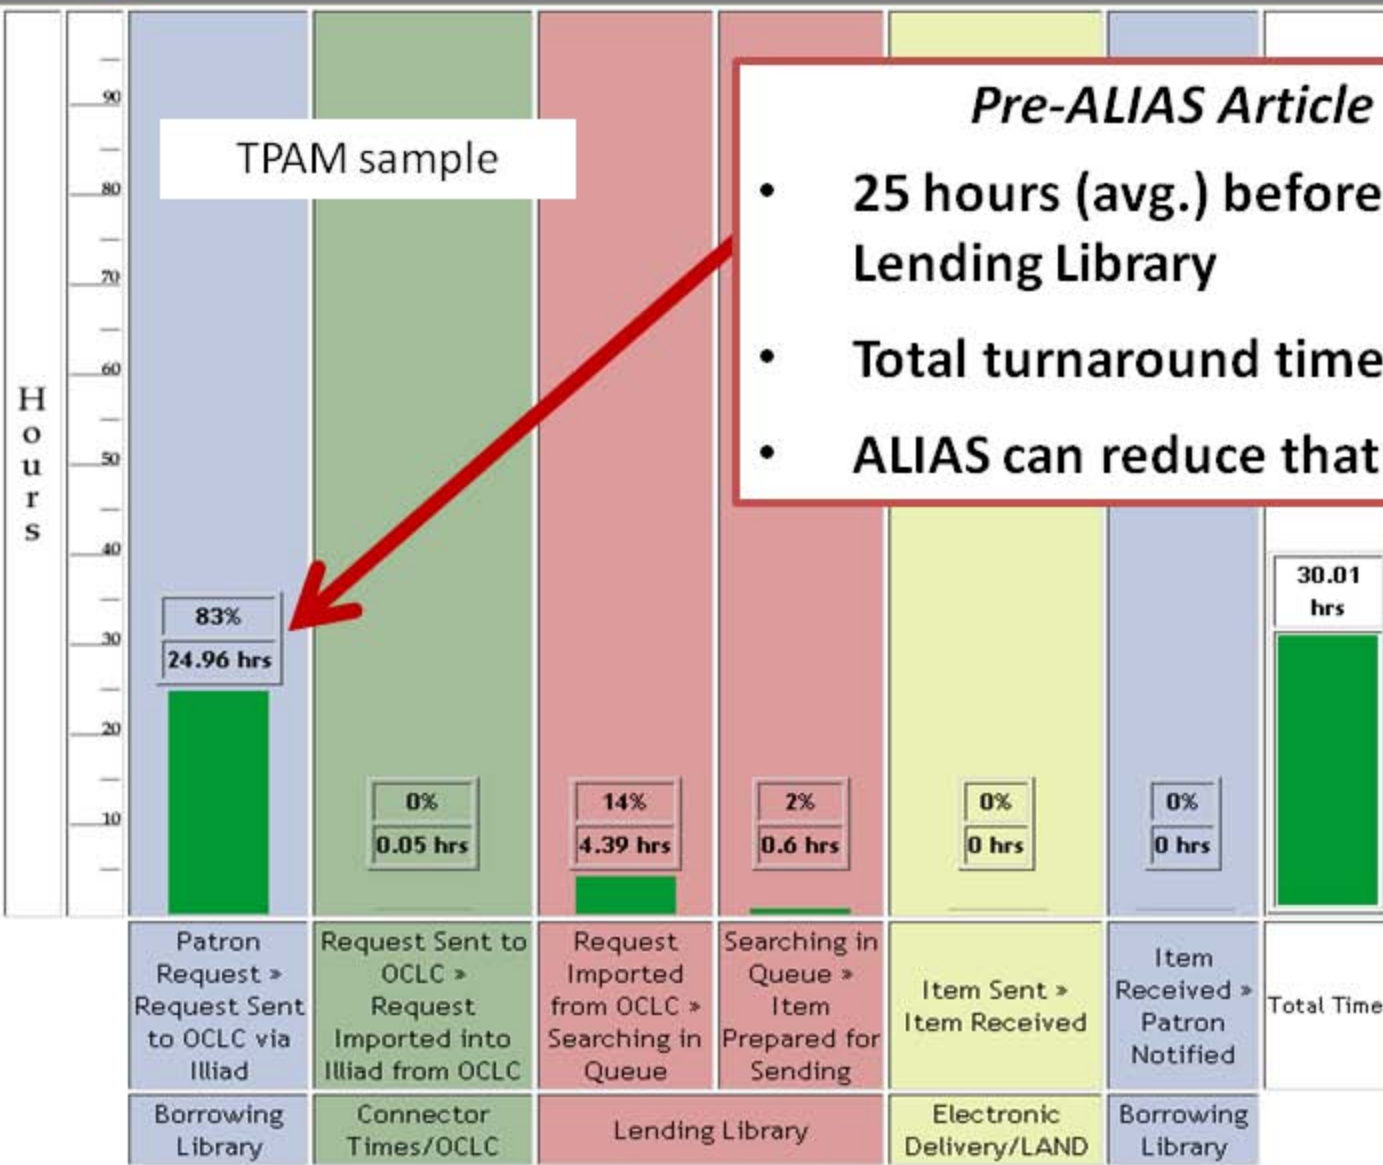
Pre-ALIAS Article

• 25 hours (avg.) before
Lending Library

• Total turnaround time

• ALIAS can reduce that

TPAM sample

H o u r s

90
80
70
60
50
40
30
20
10

83%
24.96 hrs

0%
0.05 hrs

14%
4.39 hrs

2%
0.6 hrs

0%
0 hrs

0%
0 hrs

30.01 hrs

| Patron Request » Request Sent to OCLC via Illiad | Request Sent to OCLC » Request Imported into Illiad from OCLC | Request Imported from OCLC » Searching in Queue | Searching in Queue » Item Prepared for Sending | Item Sent » Item Received | Item Received » Patron Notified | Total Time |
|---|---|---|---|---|---|---|
| Borrowing Library | Connector Times/OCLC | Lending Library | Lending Library | Electronic Delivery/LAND | Borrowing Library | |